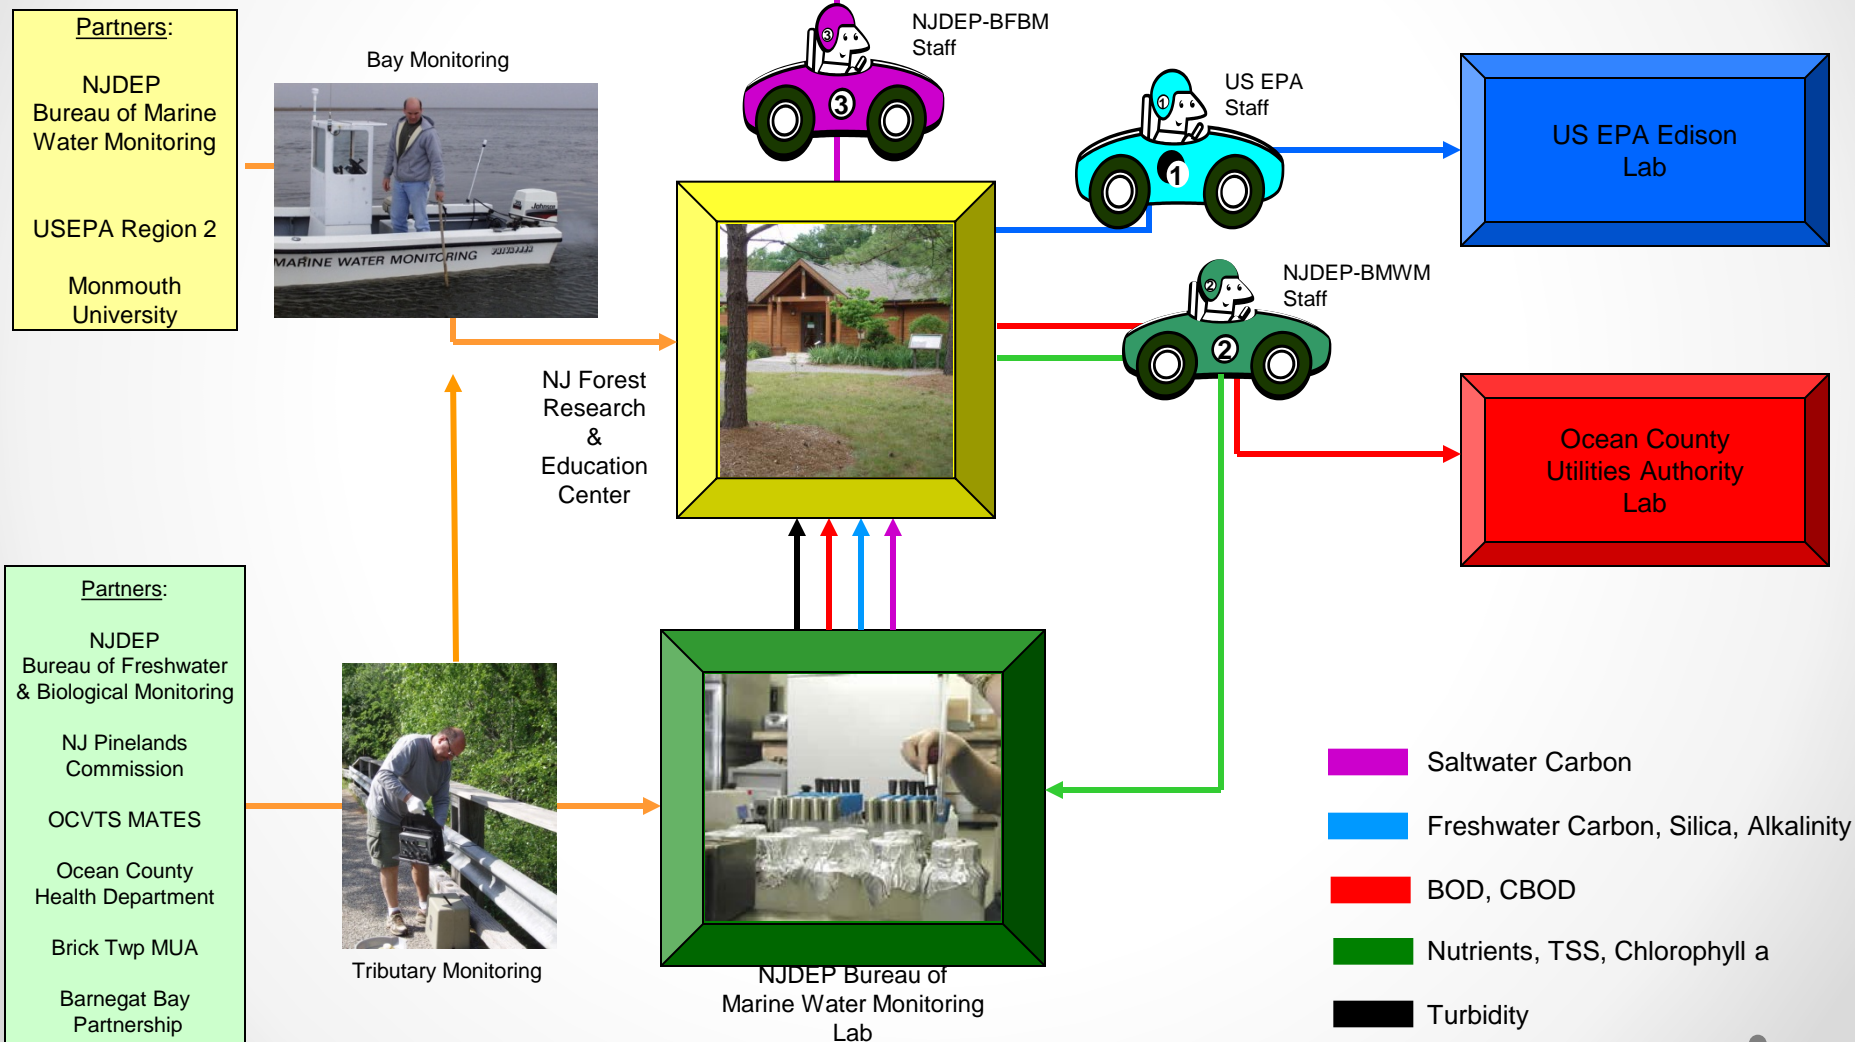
Partners:

NJDEP
Bureau of Marine Water Monitoring

USEPA Region 2

Monmouth University

Bay Monitoring

MARINE WATER MONITORING

NJDEP-BFBM Staff

US EPA Staff

US EPA Edison Lab

NJDEP-BMWM Staff

NJ Forest Research & Education Center

Ocean County Utilities Authority Lab

Partners:

NJDEP
Bureau of Freshwater & Biological Monitoring

NJ Pinelands Commission

OCVTS MATES

Ocean County Health Department

Brick Twp MUA

Barnegat Bay Partnership

Tributary Monitoring

NJDEP Bureau of Marine Water Monitoring Lab

Saltwater Carbon

Freshwater Carbon, Silica, Alkalinity

BOD, CBOD

Nutrients, TSS, Chlorophyll a

Turbidity